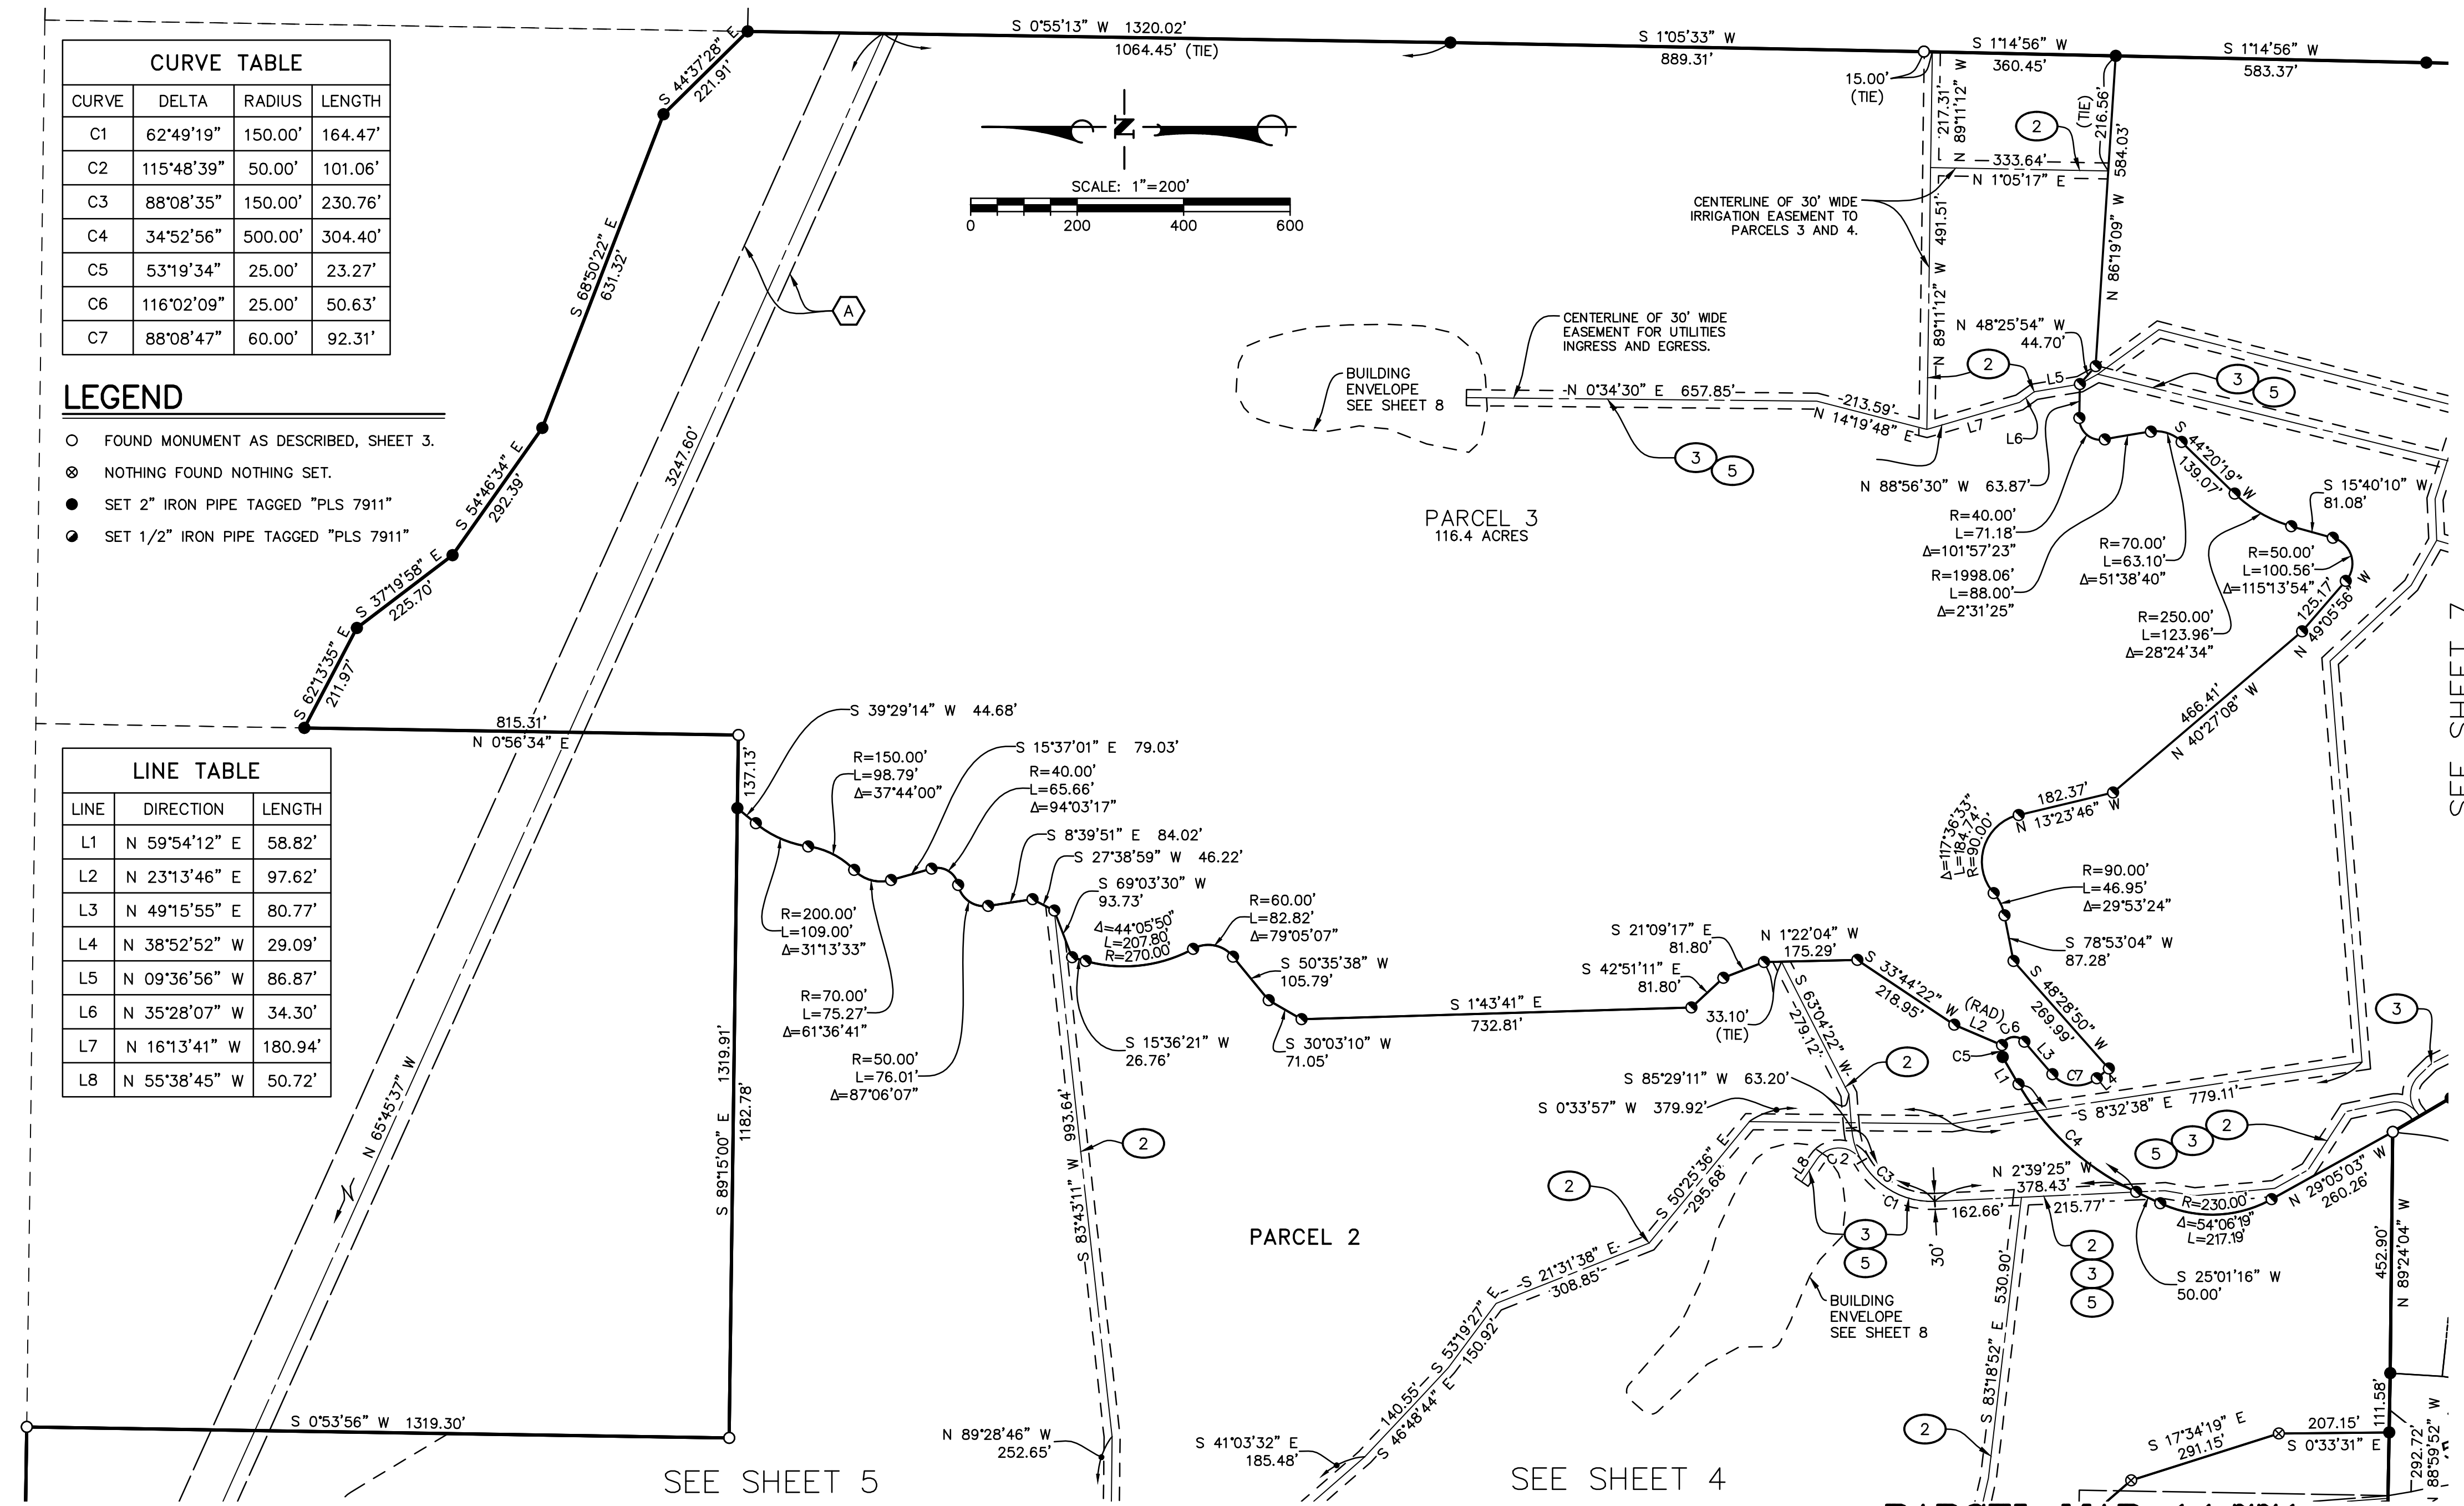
CURVE TABLE

| CURVE | DELTA | RADIUS | LENGTH |
|---|---|---|---|
| C1 | 62°49'19" | 150.00' | 164.47' |
| C2 | 115°48'39" | 50.00' | 101.06' |
| C3 | 88°08'35" | 150.00' | 230.76' |
| C4 | 34°52'56" | 500.00' | 304.40' |
| C5 | 53°19'34" | 25.00' | 23.27' |
| C6 | 116°02'09" | 25.00' | 50.63' |
| C7 | 88°08'47" | 60.00' | 92.31' |

LEGEND

FOUND MONUMENT AS DESCRIBED, SHEET 3.
NOTHING FOUND NOTHING SET.
SET 2" IRON PIPE TAGGED "PLS 7911"
SET 1/2" IRON PIPE TAGGED "PLS 7911"

LINE TABLE

| LINE | DIRECTION | LENGTH |
|---|---|---|
| L1 | N 59°54'12" E | 58.82' |
| L2 | N 23°13'46" E | 97.62' |
| L3 | N 49°15'55" E | 80.77' |
| L4 | N 38°52'52" W | 29.09' |
| L5 | N 09°36'56" W | 86.87' |
| L6 | N 35°28'07" W | 34.30' |
| L7 | N 16°13'41" W | 180.94' |
| L8 | N 55°38'45" W | 50.72' |

S 0°55'13" W 1320.02'
1064.45' (TIE)
S 1°05'33" W
889.31'
S 1°14'56" W
360.45'
S 1°14'56" W
583.37'
15.00' (TIE)
S 44°37'28" E 221.91'
S 68°50'22" E 631.32'
S 54°46'34" E 292.39'
S 37°19'58" E 225.70'
S 62°13'35" E 211.97'
3247.60'
A
N
SCALE: 1"=200'
0 200 400 600
217.31' N 89°11'12" W
2
(TIE) 216.56'
N 333.64'
584.03'
N 1°05'17" E
CENTERLINE OF 30' WIDE IRRIGATION EASEMENT TO PARCELS 3 AND 4.
491.51'
N 89°11'12" W
N 86°19'09" W
N 48°25'54" W 44.70'
CENTERLINE OF 30' WIDE EASEMENT FOR UTILITIES INGRESS AND EGRESS.
BUILDING ENVELOPE SEE SHEET 8
N 0°34'30" E 657.85'
213.59'
N 14°19'48" E
L5
L7
L6
3 5
3 5
N 88°56'30" W 63.87'
PARCEL 3
116.4 ACRES
S 44°20'19" W 139.07'
S 15°40'10" W 81.08'
R=40.00' L=71.18' Δ=101°57'23"
R=70.00' L=63.10' Δ=51°38'40"
R=50.00' L=100.56' Δ=115°13'54"
R=1998.06' L=88.00' Δ=2°31'25"
125.17' N 49°05'56" W
R=250.00' L=123.96' Δ=28°24'34"
466.41' N 40°27'08" W
182.37' N 13°23'46" W
Δ=117°36'33" L=184.74' R=90.00'
R=90.00' L=46.95' Δ=29°53'24"
S 78°53'04" W 87.28'
815.31'
N 0°56'34" E
137.13'
S 39°29'14" W 44.68'
S 15°37'01" E 79.03'
R=150.00' L=98.79' Δ=37°44'00"
R=40.00' L=65.66' Δ=94°03'17"
S 8°39'51" E 84.02'
S 27°38'59" W 46.22'
S 69°03'30" W 93.73'
Δ=44°05'50" L=207.80' R=270.00'
R=60.00' L=82.82' Δ=79°05'07"
S 50°35'38" W 105.79'
R=200.00' L=109.00' Δ=31°13'33"
R=70.00' L=75.27' Δ=61°36'41"
R=50.00' L=76.01' Δ=87°06'07"
S 15°36'21" W 26.76'
S 30°03'10" W 71.05'
S 1°43'41" E 732.81'
S 21°09'17" E 81.80'
S 42°51'11" E 81.80'
N 1°22'04" W 175.29'
33.10' (TIE)
S 63°04'22" W 279.12'
S 33°44'22" W 218.95'
(RAD) L2 C6
S 48°28'50" W 269.99'
L3
C5
L1
C7
2
S 85°29'11" W 63.20'
S 0°33'57" W 379.92'
S 8°32'38" E 779.11'
3
5 3 2
C4
N 65°45'37" W
S 89°15'00" E 1319.91' 1182.78'
993.64'
S 83°43'11" W
2
S 50°25'36" E 295.68'
2
L8 C2
C3
C1
N 2°39'25" W 378.43'
162.66'
215.77'
R=230.00' Δ=54°06'19" L=217.19'
N 29°05'03" W 260.26'
3 5
2 3 5
30'
530.90'
S 83°18'52" E
S 25°01'16" W 50.00'
452.90'
N 89°24'04" W
PARCEL 2
S 21°31'38" E 308.85'
S 53°19'27" E 150.92'
140.55' S 46°48'44" E
BUILDING ENVELOPE SEE SHEET 8
S 0°53'56" W 1319.30'
N 89°28'46" W 252.65'
S 41°03'32" E 185.48'
2
S 17°34'19" E 291.15'
207.15'
S 0°33'31" E
111.58'
292.72' 88°59'52" W
SEE SHEET 5
SEE SHEET 4
SEE SHEET 7